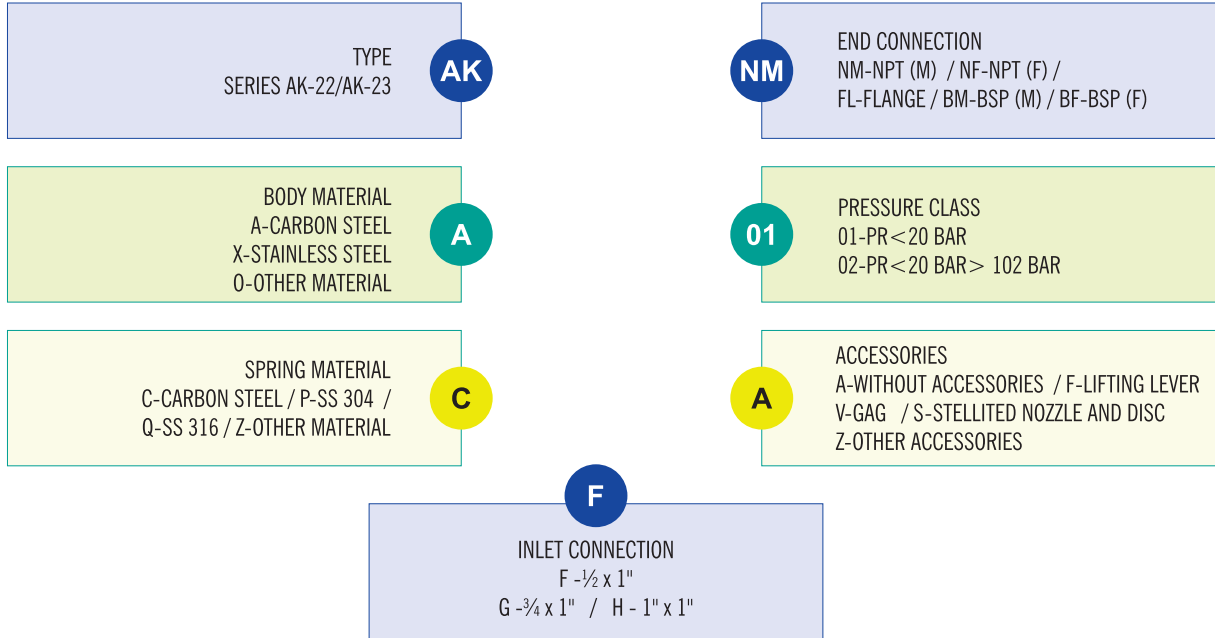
TYPE
SERIES AK-22/AK-23

AK

NM

END CONNECTION
NM-NPT (M) / NF-NPT (F) /
FL-FLANGE / BM-BSP (M) / BF-BSP (F)

BODY MATERIAL
A-CARBON STEEL
X-STAINLESS STEEL
O-OTHER MATERIAL

A

01

PRESSURE CLASS
01-PR< 20 BAR
02-PR< 20 BAR> 102 BAR

SPRING MATERIAL
C-CARBON STEEL / P-SS 304 /
Q-SS 316 / Z-OTHER MATERIAL

C

A

ACCESSORIES
A-WITHOUT ACCESSORIES / F-LIFTING LEVER
V-GAG / S-STELLITED NOZZLE AND DISC
Z-OTHER ACCESSORIES

F

INLET CONNECTION
F -½ x 1"
G -¾ x 1" / H - 1" x 1"